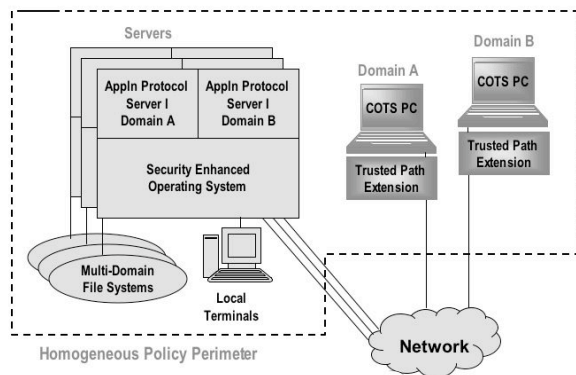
Servers

Appln Protocol Server I Domain A

Appln Protocol Server I Domain B

Security Enhanced Operating System

Domain A

COTS PC

Trusted Path Extension

Domain B

COTS PC

Trusted Path Extension

Multi-Domain File Systems

Local Terminals

Homogeneous Policy Perimeter

Network